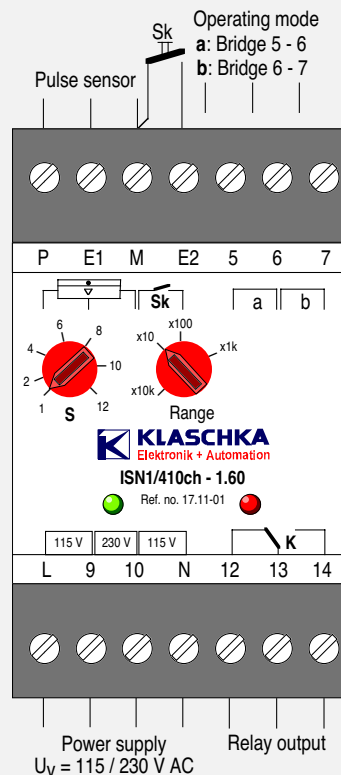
Sk

Operating mode
**a**: Bridge 5 - 6
**b**: Bridge 6 - 7

Pulse sensor

P E1 M E2 5 6 7

Sk

a b

6 8 4 10 2 1 12

S

x10 x100 x1k x10k

Range

KLASCHKA
Elektronik + Automation

ISN1/410ch - 1.60

Ref. no. 17.11-01

115 V 230 V 115 V

K

L 9 10 N 12 13 14

Power supply
$U_V$ = 115 / 230 V AC

Relay output